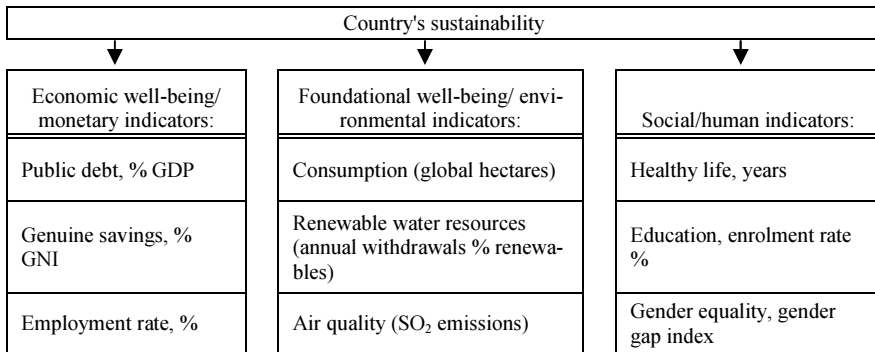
Country's sustainability

Economic well-being/ monetary indicators:

Public debt, % GDP

Genuine savings, % GNI

Employment rate, %

Foundational well-being/ environmental indicators:

Consumption (global hectares)

Renewable water resources (annual withdrawals % renewables)

Air quality ($SO_2$ emissions)

Social/human indicators:

Healthy life, years

Education, enrolment rate %

Gender equality, gender gap index